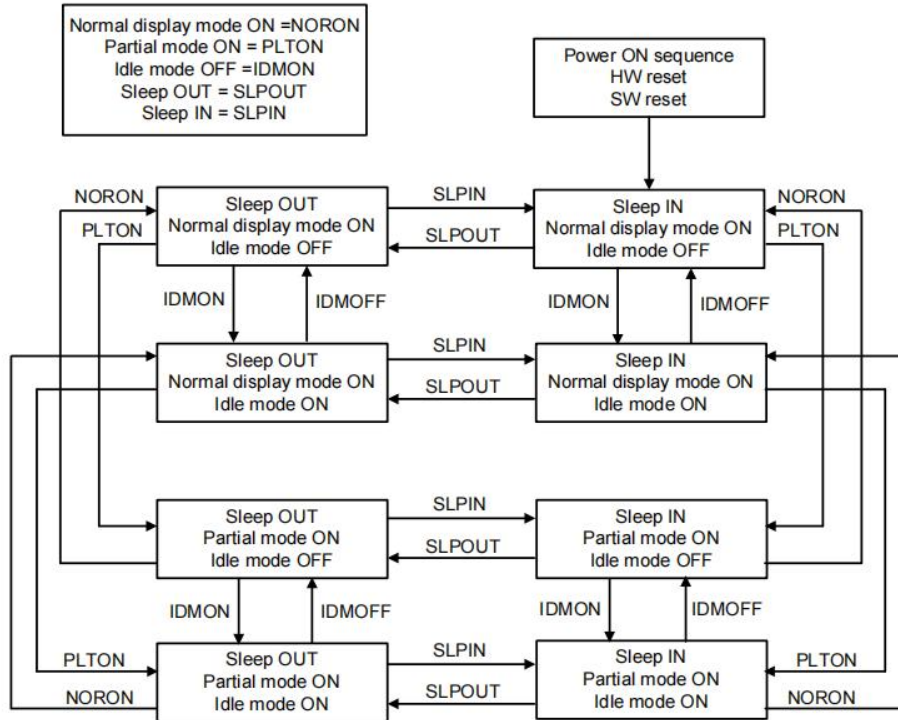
Normal display mode ON =NORON
Partial mode ON = PLTON
Idle mode OFF =IDMON
Sleep OUT = SLPOUT
Sleep IN = SLPIN

Power ON sequence
HW reset
SW reset

NORON
PLTON
Sleep OUT
Normal display mode ON
Idle mode OFF
SLPIN
SLPOUT
Sleep IN
Normal display mode ON
Idle mode OFF
NORON
PLTON

IDMON
IDMOFF
IDMON
IDMOFF

Sleep OUT
Normal display mode ON
Idle mode ON
SLPIN
SLPOUT
Sleep IN
Normal display mode ON
Idle mode ON

Sleep OUT
Partial mode ON
Idle mode OFF
SLPIN
SLPOUT
Sleep IN
Partial mode ON
Idle mode OFF

IDMON
IDMOFF
IDMON
IDMOFF

PLTON
NORON
Sleep OUT
Partial mode ON
Idle mode ON
SLPIN
SLPOUT
Sleep IN
Partial mode ON
Idle mode ON
PLTON
NORON